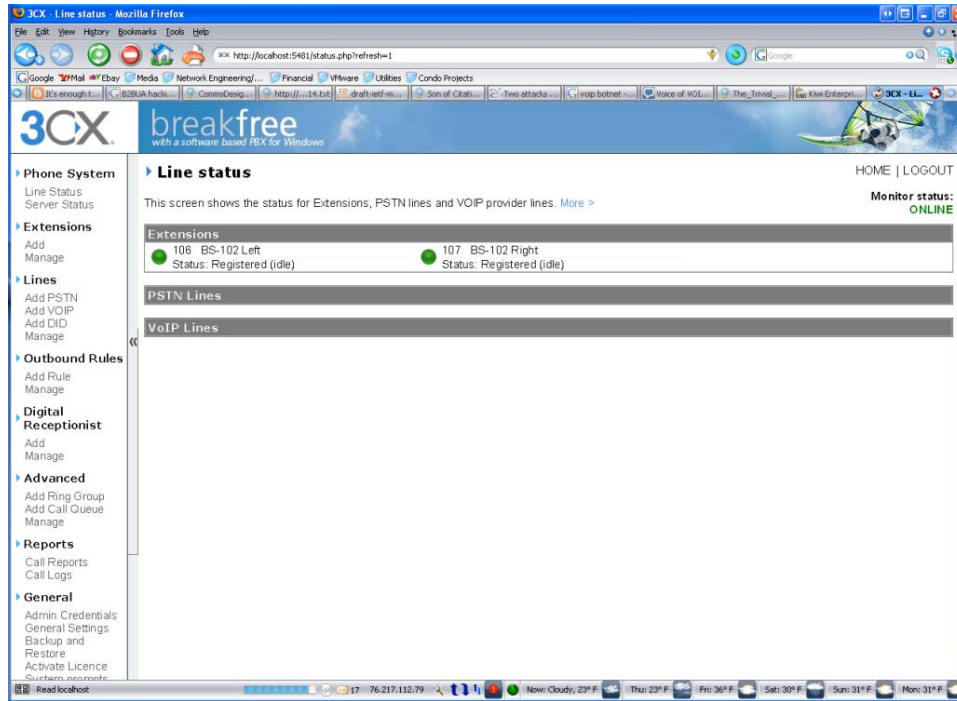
3CX - Line status - Mozilla Firefox

File Edit View History Bookmarks Tools Help

http://localhost:5481/status.php?refresh=1

Google

Google Y!Mail eBay Media Network Engineering/... Financial VMware Utilities Condo Projects

It's enough t... B2BUA hacks... CommsDesig... http://....14.txt draft-ietf-m... Son of Citati... Two attacks ... voip botnet -... Voice of VOI... The_Trivial_... Kiwi Enterpri... 3CX - Li...

3CX

breakfree
with a software based PBX for Windows

Phone System
Line Status
Server Status

Extensions
Add
Manage

Lines
Add PSTN
Add VOIP
Add DID
Manage

Outbound Rules
Add Rule
Manage

Digital Receptionist
Add
Manage

Advanced
Add Ring Group
Add Call Queue
Manage

Reports
Call Reports
Call Logs

General
Admin Credentials
General Settings
Backup and Restore
Activate Licence
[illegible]

Line status

HOME | LOGOUT

Monitor status:
ONLINE

This screen shows the status for Extensions, PSTN lines and VOIP provider lines. More >

Extensions

106 BS-102 Left
Status: Registered (idle)

107 BS-102 Right
Status: Registered (idle)

PSTN Lines

VoIP Lines

Read localhost

17 76.217.112.79

Now: Cloudy, 23° F Thu: 23° F Fri: 36° F Sat: 30° F Sun: 31° F Mon: 31° F